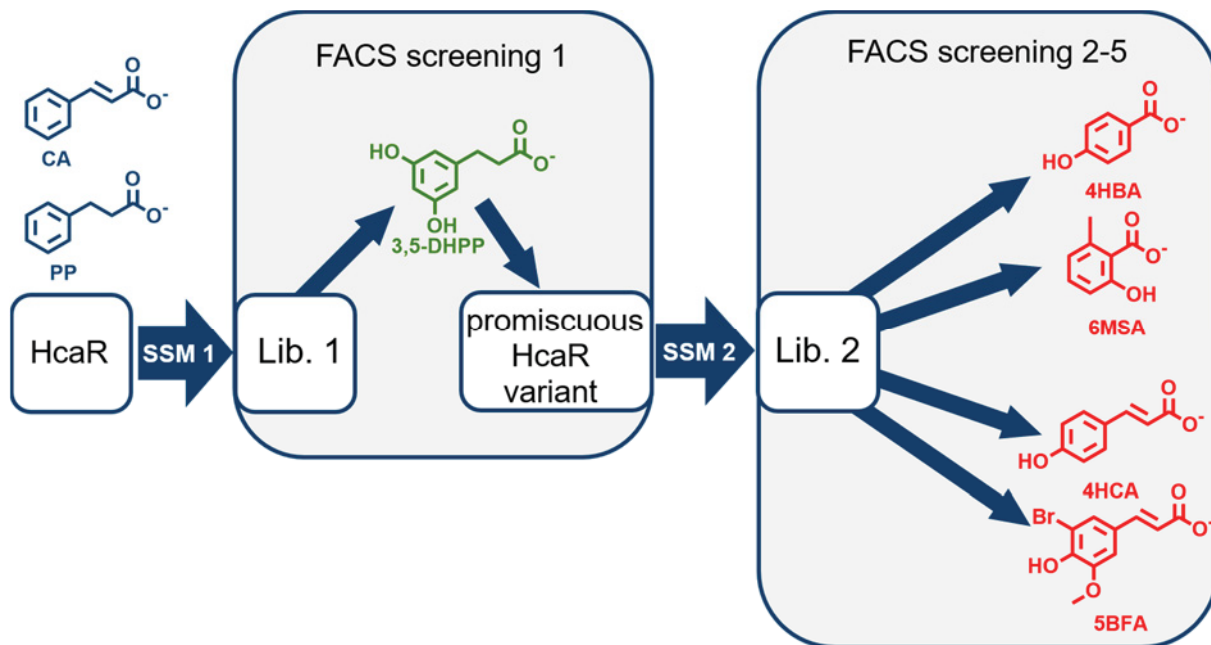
O
O$^-$
CA

O
O$^-$
PP

HcaR

SSM 1

FACS screening 1

Lib. 1

HO
O
O$^-$
OH
3,5-DHPP

promiscuous HcaR variant

SSM 2

FACS screening 2-5

Lib. 2

O
O$^-$
HO
4HBA

O
O$^-$
OH
6MSA

O
O$^-$
HO
4HCA

Br
O
O$^-$
HO
O
5BFA